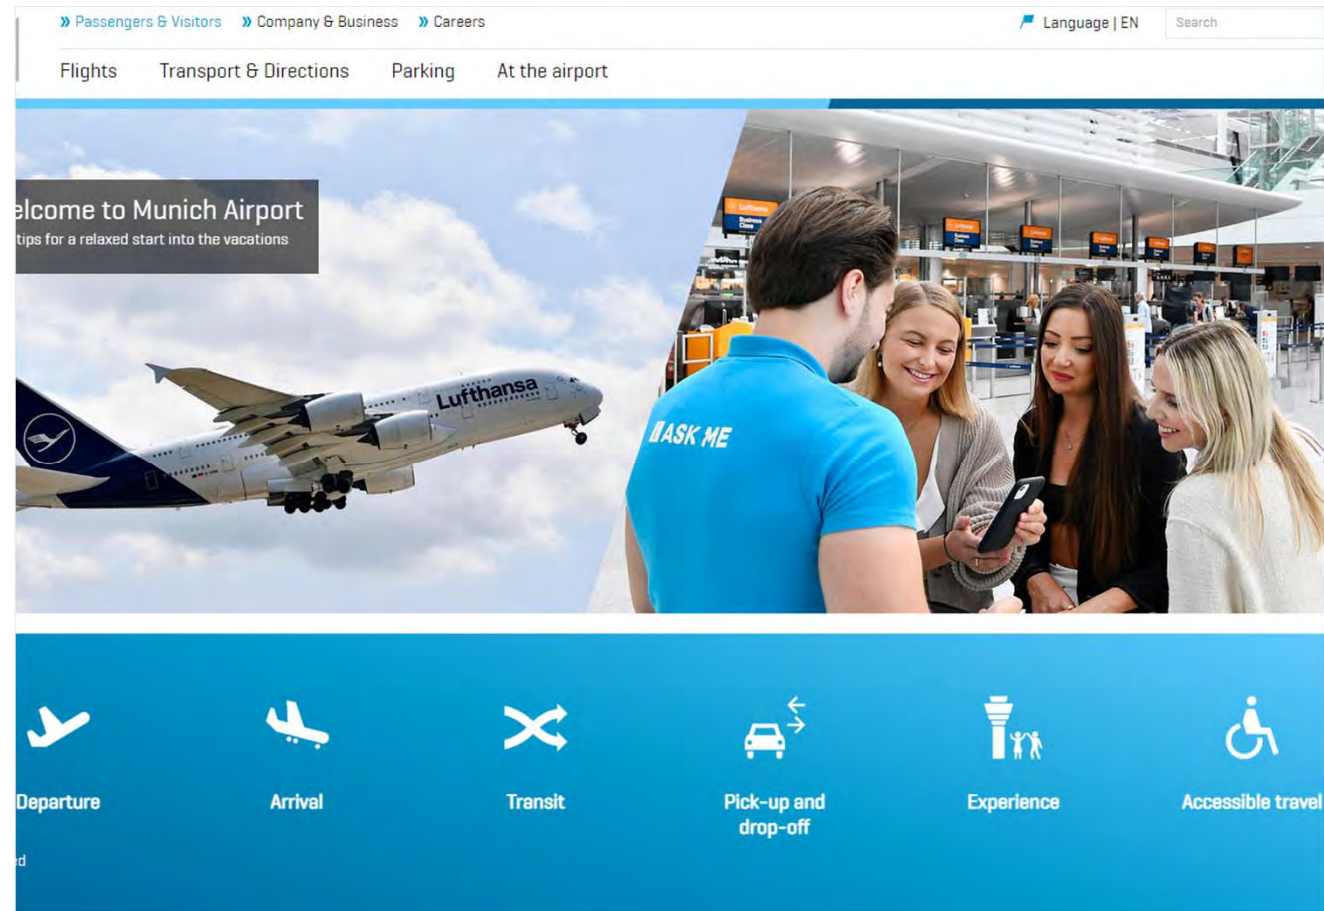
» Passengers & Visitors » Company & Business » Careers

Language | EN

Search

Flights Transport & Directions Parking At the airport

elcome to Munich Airport
tips for a relaxed start into the vacations

Lufthansa

ASK ME

Departure

Arrival

Transit

Pick-up and drop-off

Experience

Accessible travel

d